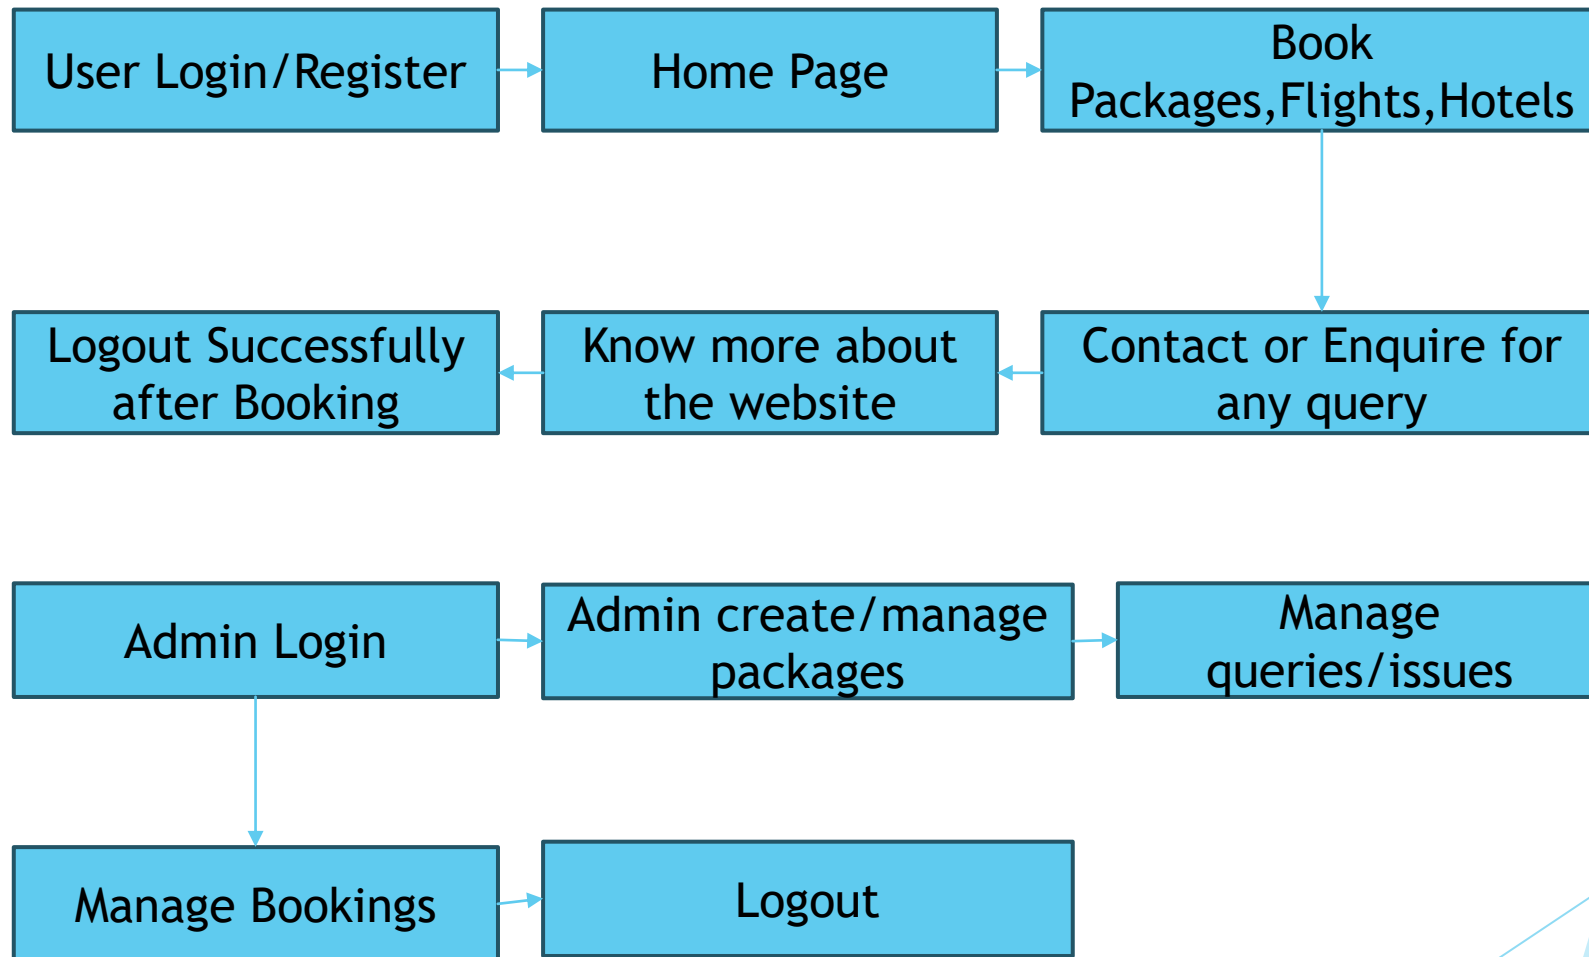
User Login/Register

Home Page

Book Packages,Flights,Hotels

Contact or Enquire for any query

Know more about the website

Logout Successfully after Booking

Admin Login

Admin create/manage packages

Manage queries/issues

Manage Bookings

Logout